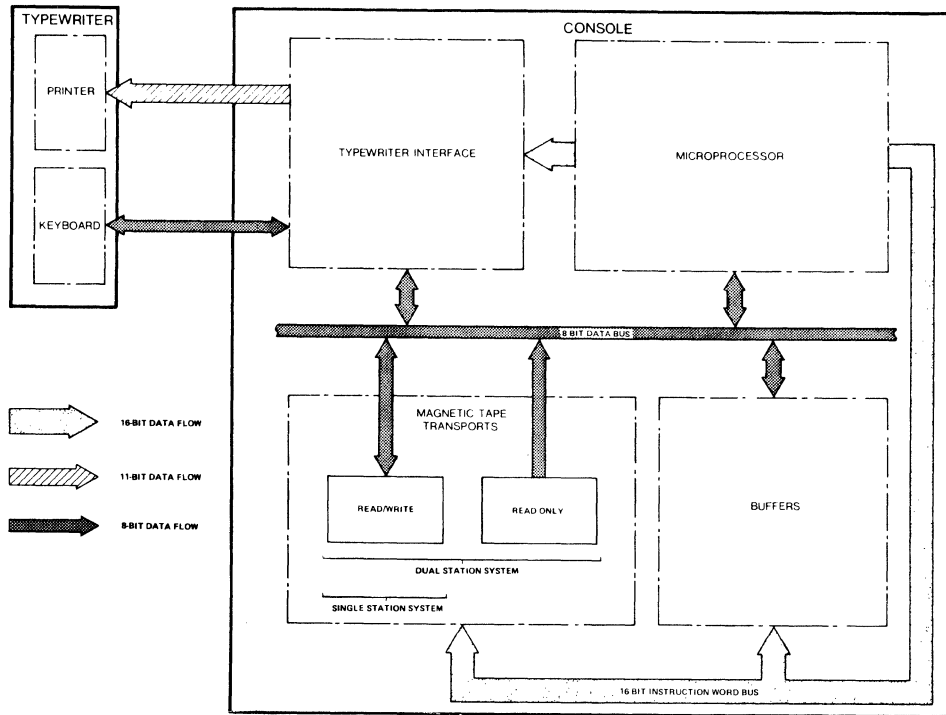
TYPEWRITER

PRINTER

KEYBOARD

CONSOLE

TYPEWRITER INTERFACE

MICROPROCESSOR

8 BIT DATA BUS

16-BIT DATA FLOW

11-BIT DATA FLOW

8-BIT DATA FLOW

MAGNETIC TAPE TRANSPORTS

READ/WRITE

READ ONLY

DUAL STATION SYSTEM

SINGLE STATION SYSTEM

BUFFERS

16 BIT INSTRUCTION WORD BUS